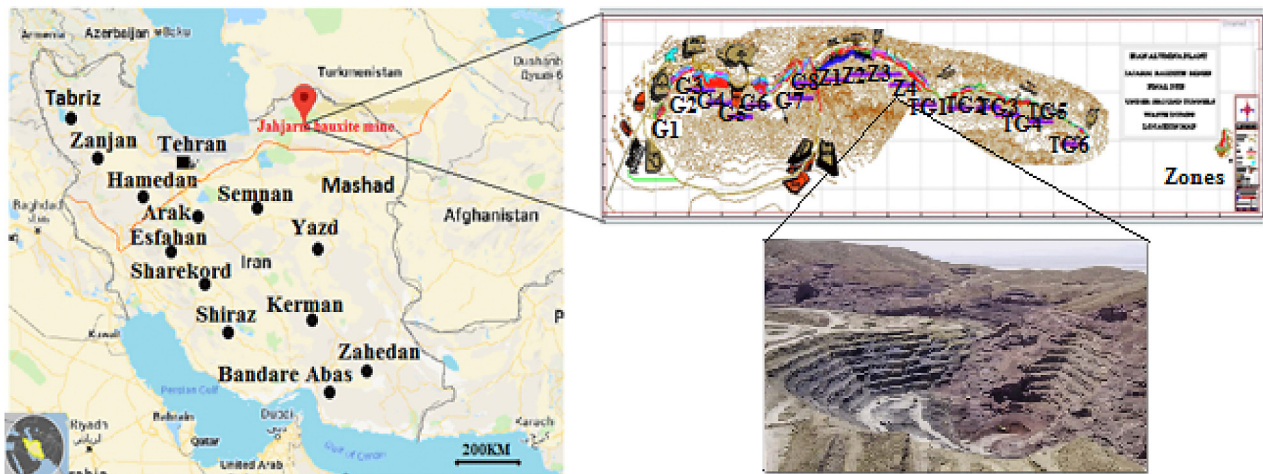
Armenia
Azerbaijan
Turkmenistan
Dushanbe
Tabriz
Zanjan
Tehran
Jahjarm bauxite mine
Hamedan
Semnan
Mashad
Baghdad
Arak
Esfahan
Yazd
Afghanistan
Iran
Sharekord
Kerman
Kuwait
Shiraz
Zahedan
Bandare Abas
Persian Gulf
Riyadh
Bahrain
Doha
Qatar
Dubai
Gulf of Oman
Karachi
United Arab
200KM

G3
G2
G4
G5
G6
G7
G8
Z1
Z2
Z3
Z4
G1
TC1
TC2
TC3
TC5
TC4
TC6
Zones
IRAN ALUMINA PLANT
JAJARM BAUXITE MINES
FINAL PIT
UNDER GROUND TUNNELS
WASTE DUMPS
LOCATION MAP